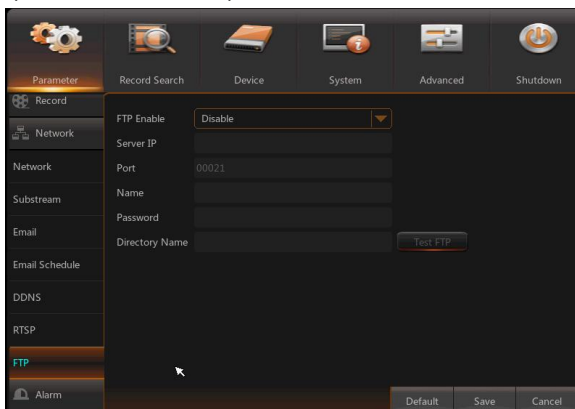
Parameter
Record Search
Device
System
Advanced
Shutdown

Record
Network
Network
Substream
Email
Email Schedule
DDNS
RTSP
FTP
Alarm

FTP Enable
Disable
Server IP
Port
00021
Name
Password
Directory Name
Test FTP

Default
Save
Cancel